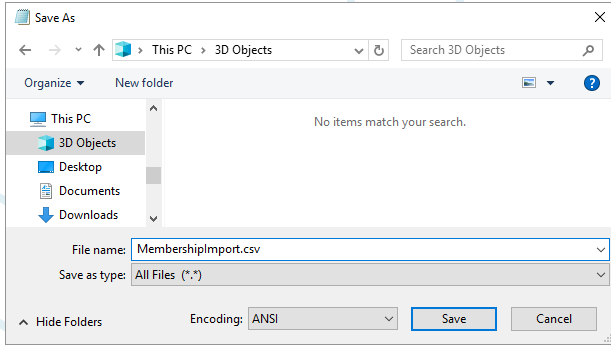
Save As

This PC > 3D Objects

Search 3D Objects

Organize ▾ New folder

This PC
3D Objects
Desktop
Documents
Downloads

No items match your search.

File name: MembershipImport.csv

Save as type: All Files (*.*)

Hide Folders

Encoding: ANSI

Save

Cancel